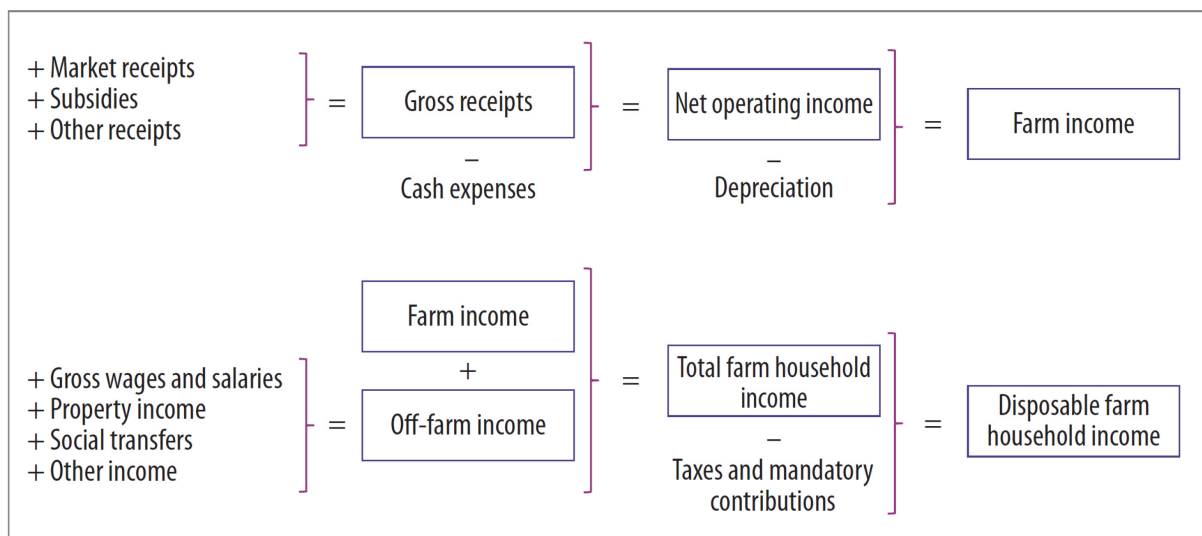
+ Market receipts
+ Subsidies
+ Other receipts

=

Gross receipts

−

Cash expenses

=

Net operating income

−

Depreciation

=

Farm income

+ Gross wages and salaries
+ Property income
+ Social transfers
+ Other income

=

Farm income

+

Off-farm income

=

Total farm household income

−

Taxes and mandatory contributions

=

Disposable farm household income